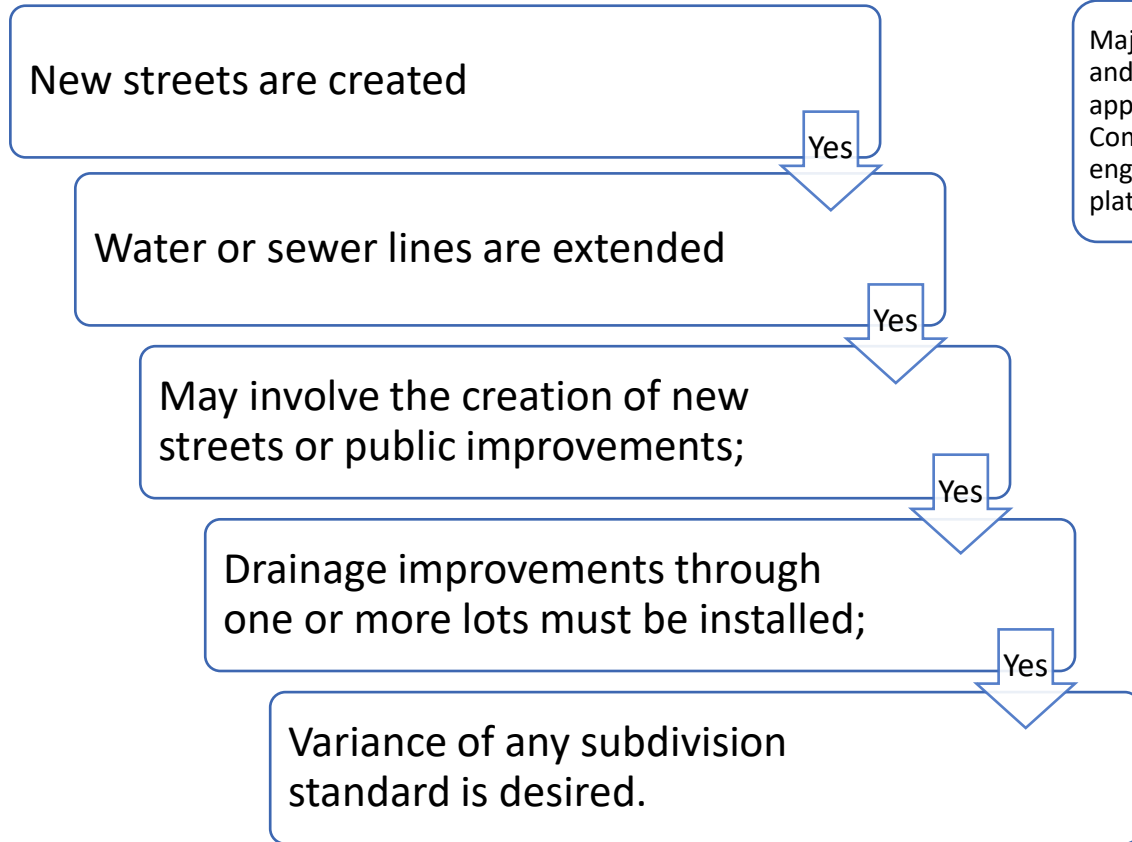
New streets are created

Yes

Water or sewer lines are extended

Yes

May involve the creation of new streets or public improvements;

Yes

Drainage improvements through one or more lots must be installed;

Yes

Variance of any subdivision standard is desired.

Maj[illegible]
and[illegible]
app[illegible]
Con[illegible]
eng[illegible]
plat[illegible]